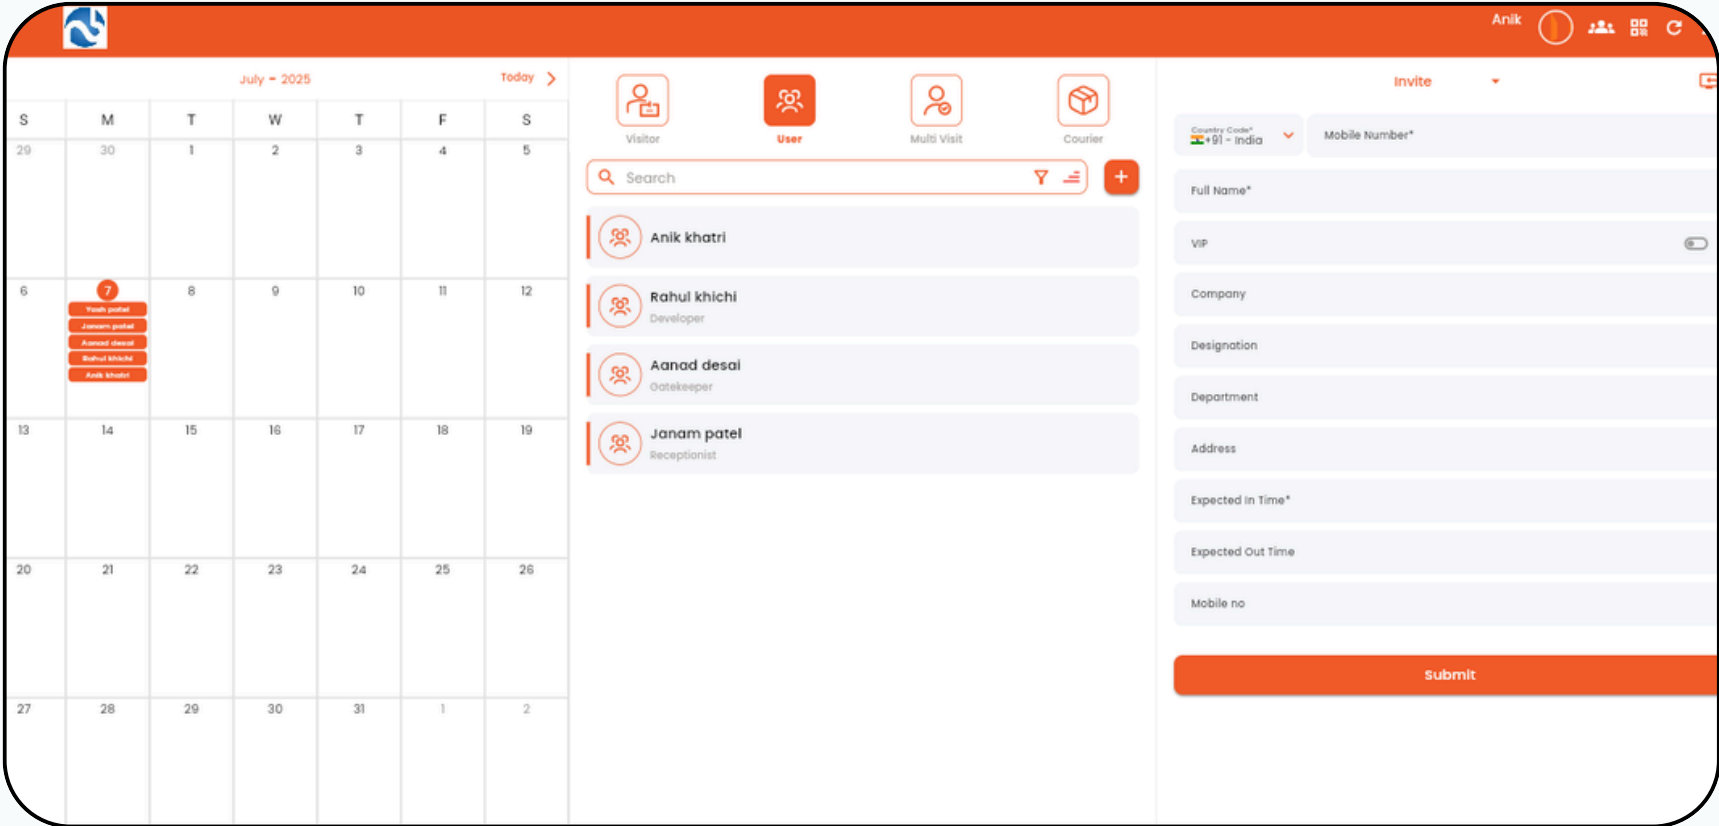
Anik

July - 2025

Today

| S | M | T | W | T | F | S |
|---|---|---|---|---|---|---|
| 29 | 30 | 1 | 2 | 3 | 4 | 5 |
| 6 | 7 Yash patel Janam patel Aanad desai Rahul khichi Anik khatri | 8 | 9 | 10 | 11 | 12 |
| 13 | 14 | 15 | 16 | 17 | 18 | 19 |
| 20 | 21 | 22 | 23 | 24 | 25 | 26 |
| 27 | 28 | 29 | 30 | 31 | 1 | 2 |

Visitor
User
Multi Visit
Courier

Search

+

Anik khatri

Rahul khichi
Developer

Aanad desai
Gatekeeper

Janam patel
Receptionist

Invite

Country Code*
+91 - India

Mobile Number*

Full Name*

VIP

Company

Designation

Department

Address

Expected In Time*

Expected Out Time

Mobile no

Submit